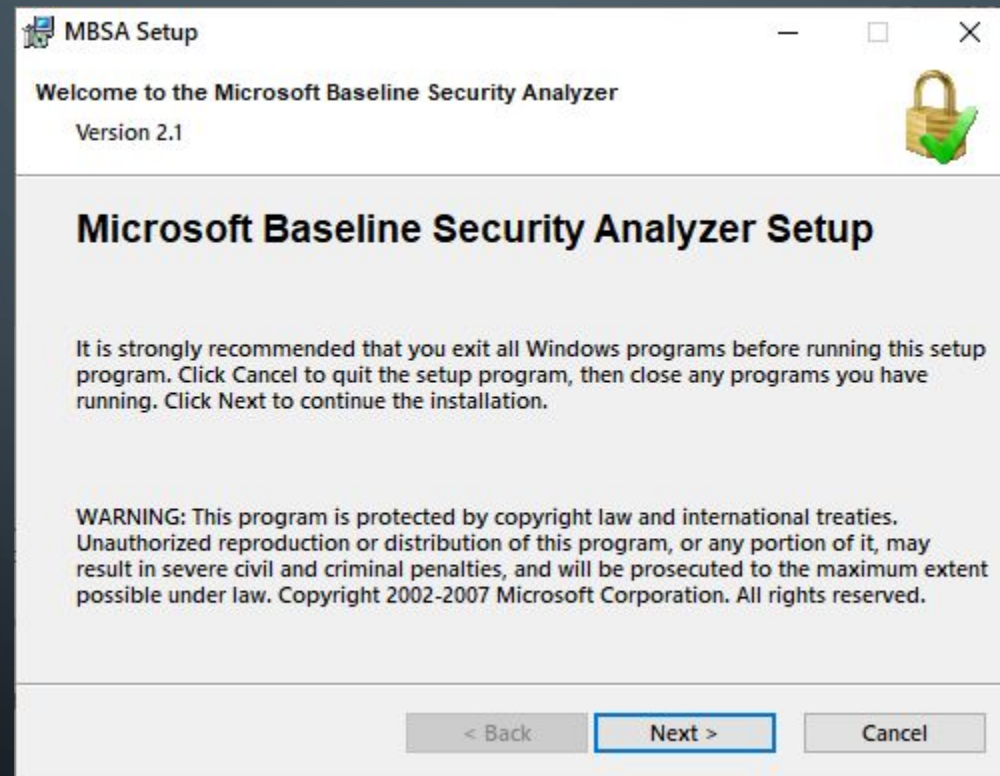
MBSA Setup

Welcome to the Microsoft Baseline Security Analyzer

Version 2.1

Microsoft Baseline Security Analyzer Setup

It is strongly recommended that you exit all Windows programs before running this setup program. Click Cancel to quit the setup program, then close any programs you have running. Click Next to continue the installation.

WARNING: This program is protected by copyright law and international treaties. Unauthorized reproduction or distribution of this program, or any portion of it, may result in severe civil and criminal penalties, and will be prosecuted to the maximum extent possible under law. Copyright 2002-2007 Microsoft Corporation. All rights reserved.

< Back

Next >

Cancel